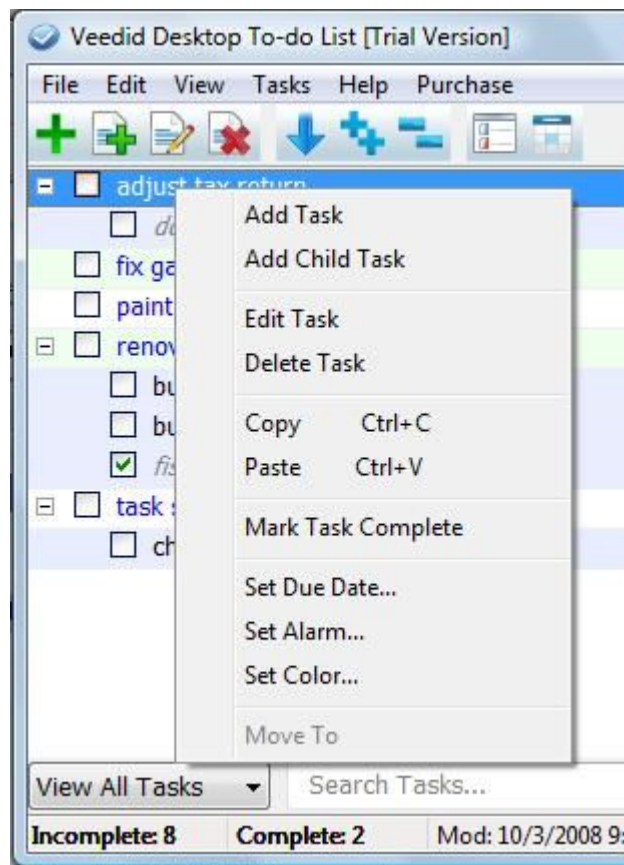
Veedid Desktop To-do List [Trial Version]

File Edit View Tasks Help Purchase

adjust tax return
d
fix ga
paint
renov
bu
bu
fi
task
ch

Add Task
Add Child Task
Edit Task
Delete Task
Copy Ctrl+C
Paste Ctrl+V
Mark Task Complete
Set Due Date...
Set Alarm...
Set Color...
Move To

View All Tasks
Search Tasks...

Incomplete: 8 Complete: 2 Mod: 10/3/2008 9